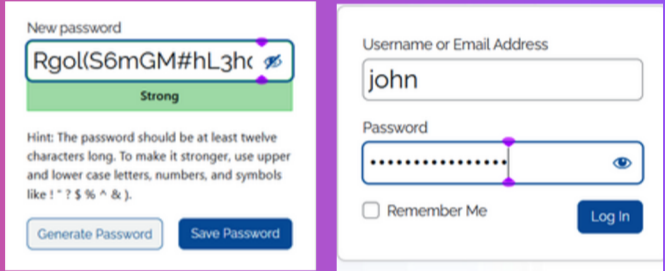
New password

Rgol(S6mGM#hL3hc

Strong

Hint: The password should be at least twelve characters long. To make it stronger, use upper and lower case letters, numbers, and symbols like ! " ? $ % ^ & ).

Generate Password

Save Password

Username or Email Address

john

Password

•••••••••••••••

Remember Me

Log In